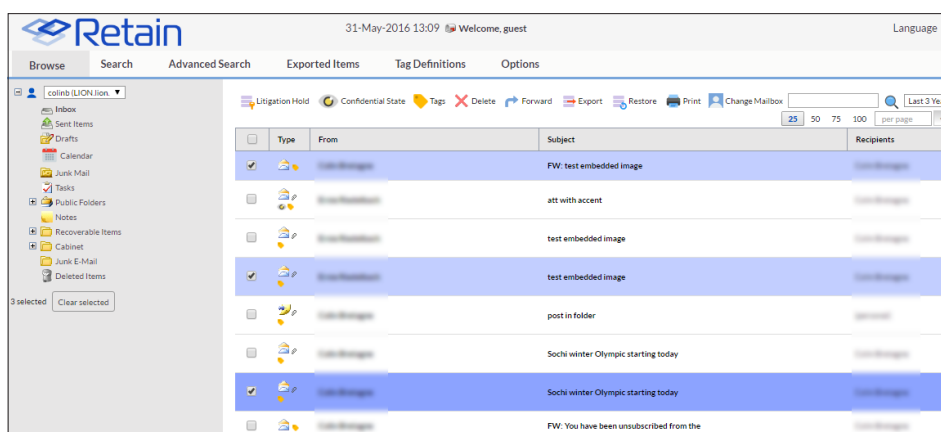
Retain

31-May-2016 13:09 Welcome, guest

Language

Browse | Search | Advanced Search | Exported Items | Tag Definitions | Options

colinb (LION.lion.

Inbox
Sent Items
Drafts
Calendar
Junk Mail
Tasks
Public Folders
Notes
Recoverable Items
Cabinet
Junk E-Mail
Deleted Items

3 selected | Clear selected

Litigation Hold | Confidential State | Tags | Delete | Forward | Export | Restore | Print | Change Mailbox

Last 3 Yea

25 50 75 100 per page

| | Type | From | Subject | Recipients |
|---|---|---|---|---|
| | | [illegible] | FW: test embedded image | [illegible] |
| | | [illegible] | att with accent | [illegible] |
| | | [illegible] | test embedded image | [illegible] |
| | | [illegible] | test embedded image | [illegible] |
| | | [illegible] | post in folder | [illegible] |
| | | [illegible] | Sochi winter Olympic starting today | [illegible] |
| | | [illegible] | Sochi winter Olympic starting today | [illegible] |
| | | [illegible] | FW: You have been unsubscribed from the | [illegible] |